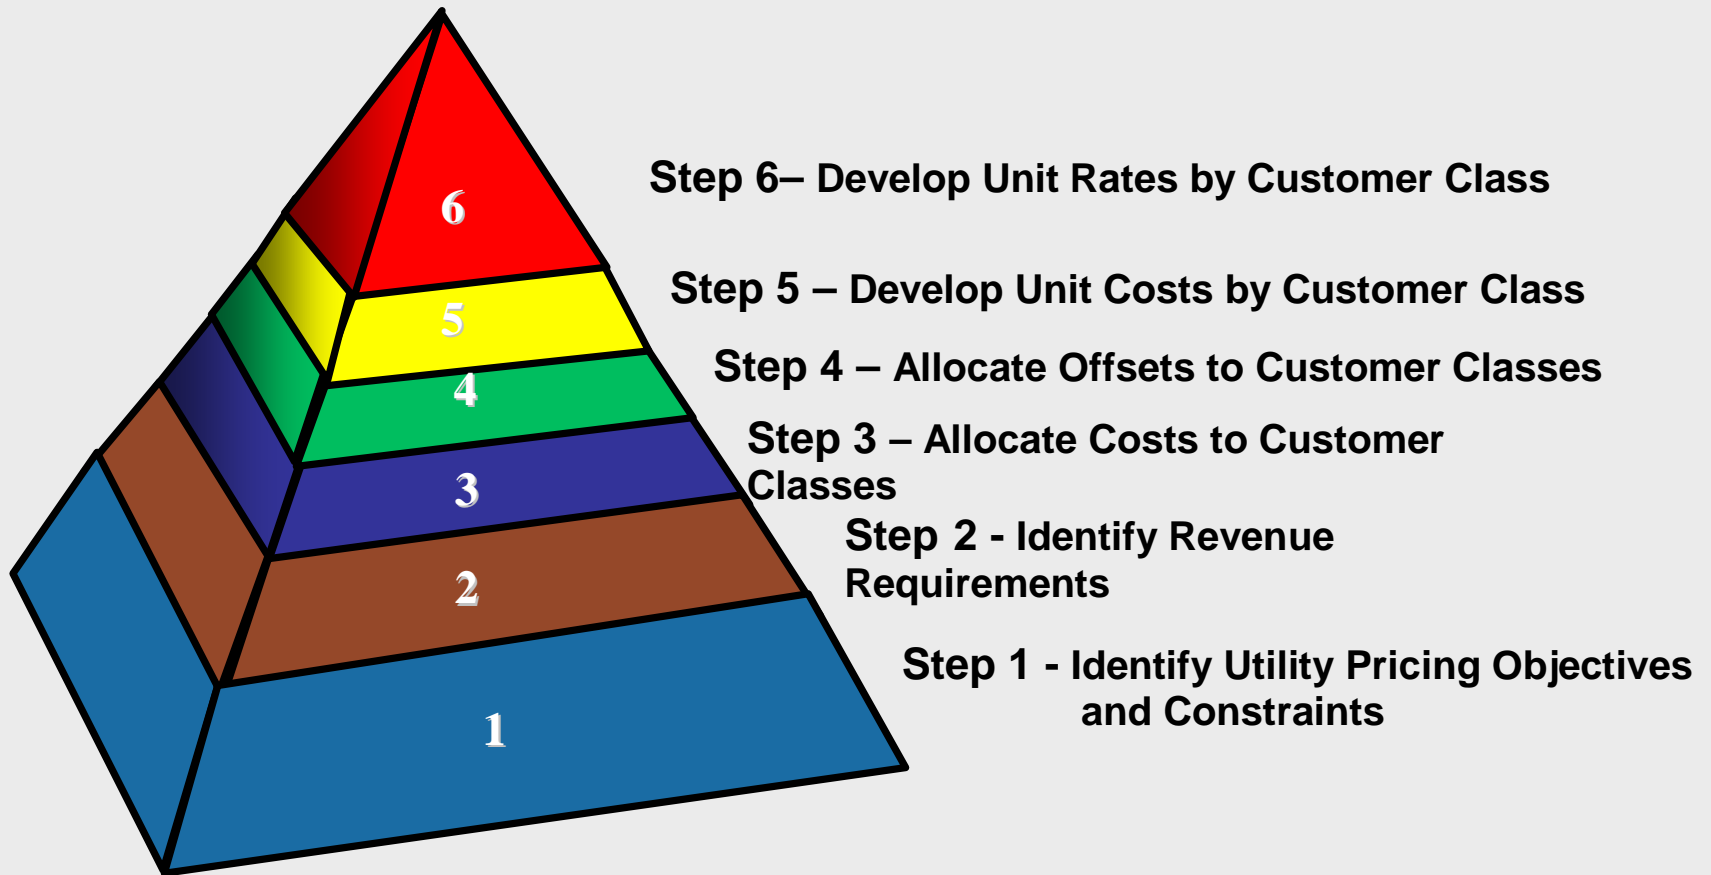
6

Step 6– Develop Unit Rates by Customer Class

5

Step 5 – Develop Unit Costs by Customer Class

4

Step 4 – Allocate Offsets to Customer Classes

3

Step 3 – Allocate Costs to Customer Classes

2

Step 2 - Identify Revenue Requirements

1

Step 1 - Identify Utility Pricing Objectives and Constraints